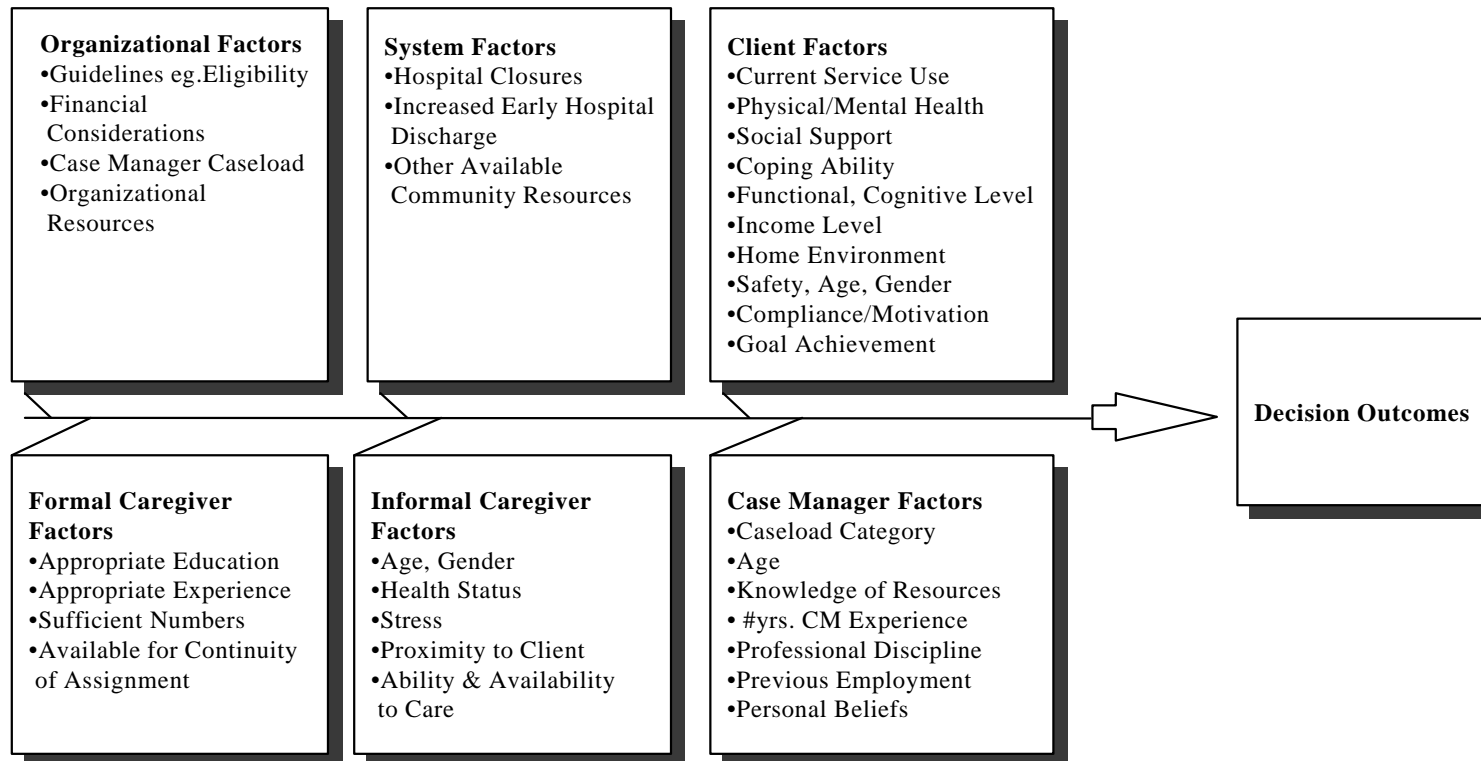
**Organizational Factors**
•Guidelines eg.Eligibility
•Financial Considerations
•Case Manager Caseload
•Organizational Resources

**System Factors**
•Hospital Closures
•Increased Early Hospital Discharge
•Other Available Community Resources

**Client Factors**
•Current Service Use
•Physical/Mental Health
•Social Support
•Coping Ability
•Functional, Cognitive Level
•Income Level
•Home Environment
•Safety, Age, Gender
•Compliance/Motivation
•Goal Achievement

**Decision Outcomes**

**Formal Caregiver Factors**
•Appropriate Education
•Appropriate Experience
•Sufficient Numbers
•Available for Continuity of Assignment

**Informal Caregiver Factors**
•Age, Gender
•Health Status
•Stress
•Proximity to Client
•Ability & Availability to Care

**Case Manager Factors**
•Caseload Category
•Age
•Knowledge of Resources
• #yrs. CM Experience
•Professional Discipline
•Previous Employment
•Personal Beliefs